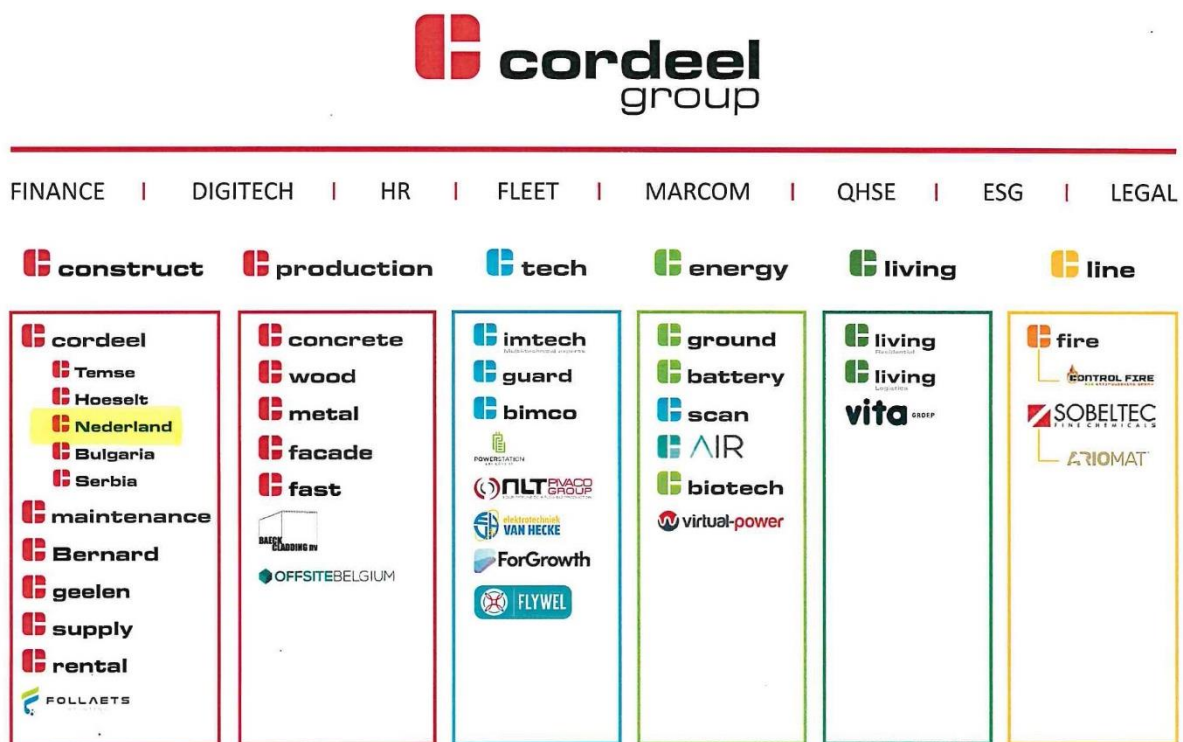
cordeel group

FINANCE | DIGITECH | HR | FLEET | MARCOM | QHSE | ESG | LEGAL

construct

cordeel
Temse
Hoeselt
Nederland
Bulgaria
Serbia
maintenance
Bernard
geelen
supply
rental
FOLLAETS

production

concrete
wood
metal
facade
fast
BAECK CLADDING BV
OFFSITEBELGIUM

tech

imtech
guard
bimco
POWERSTATION
NLT RVACO GROUP
elektrotechniek VAN HECKE
ForGrowth
FLYWEL

energy

ground
battery
scan
AIR
biotech
virtual-power

living

living
living
vita GROEP

line

fire
CONTROL FIRE
SOBELTEC FINE CHEMICALS
ARIOMAT